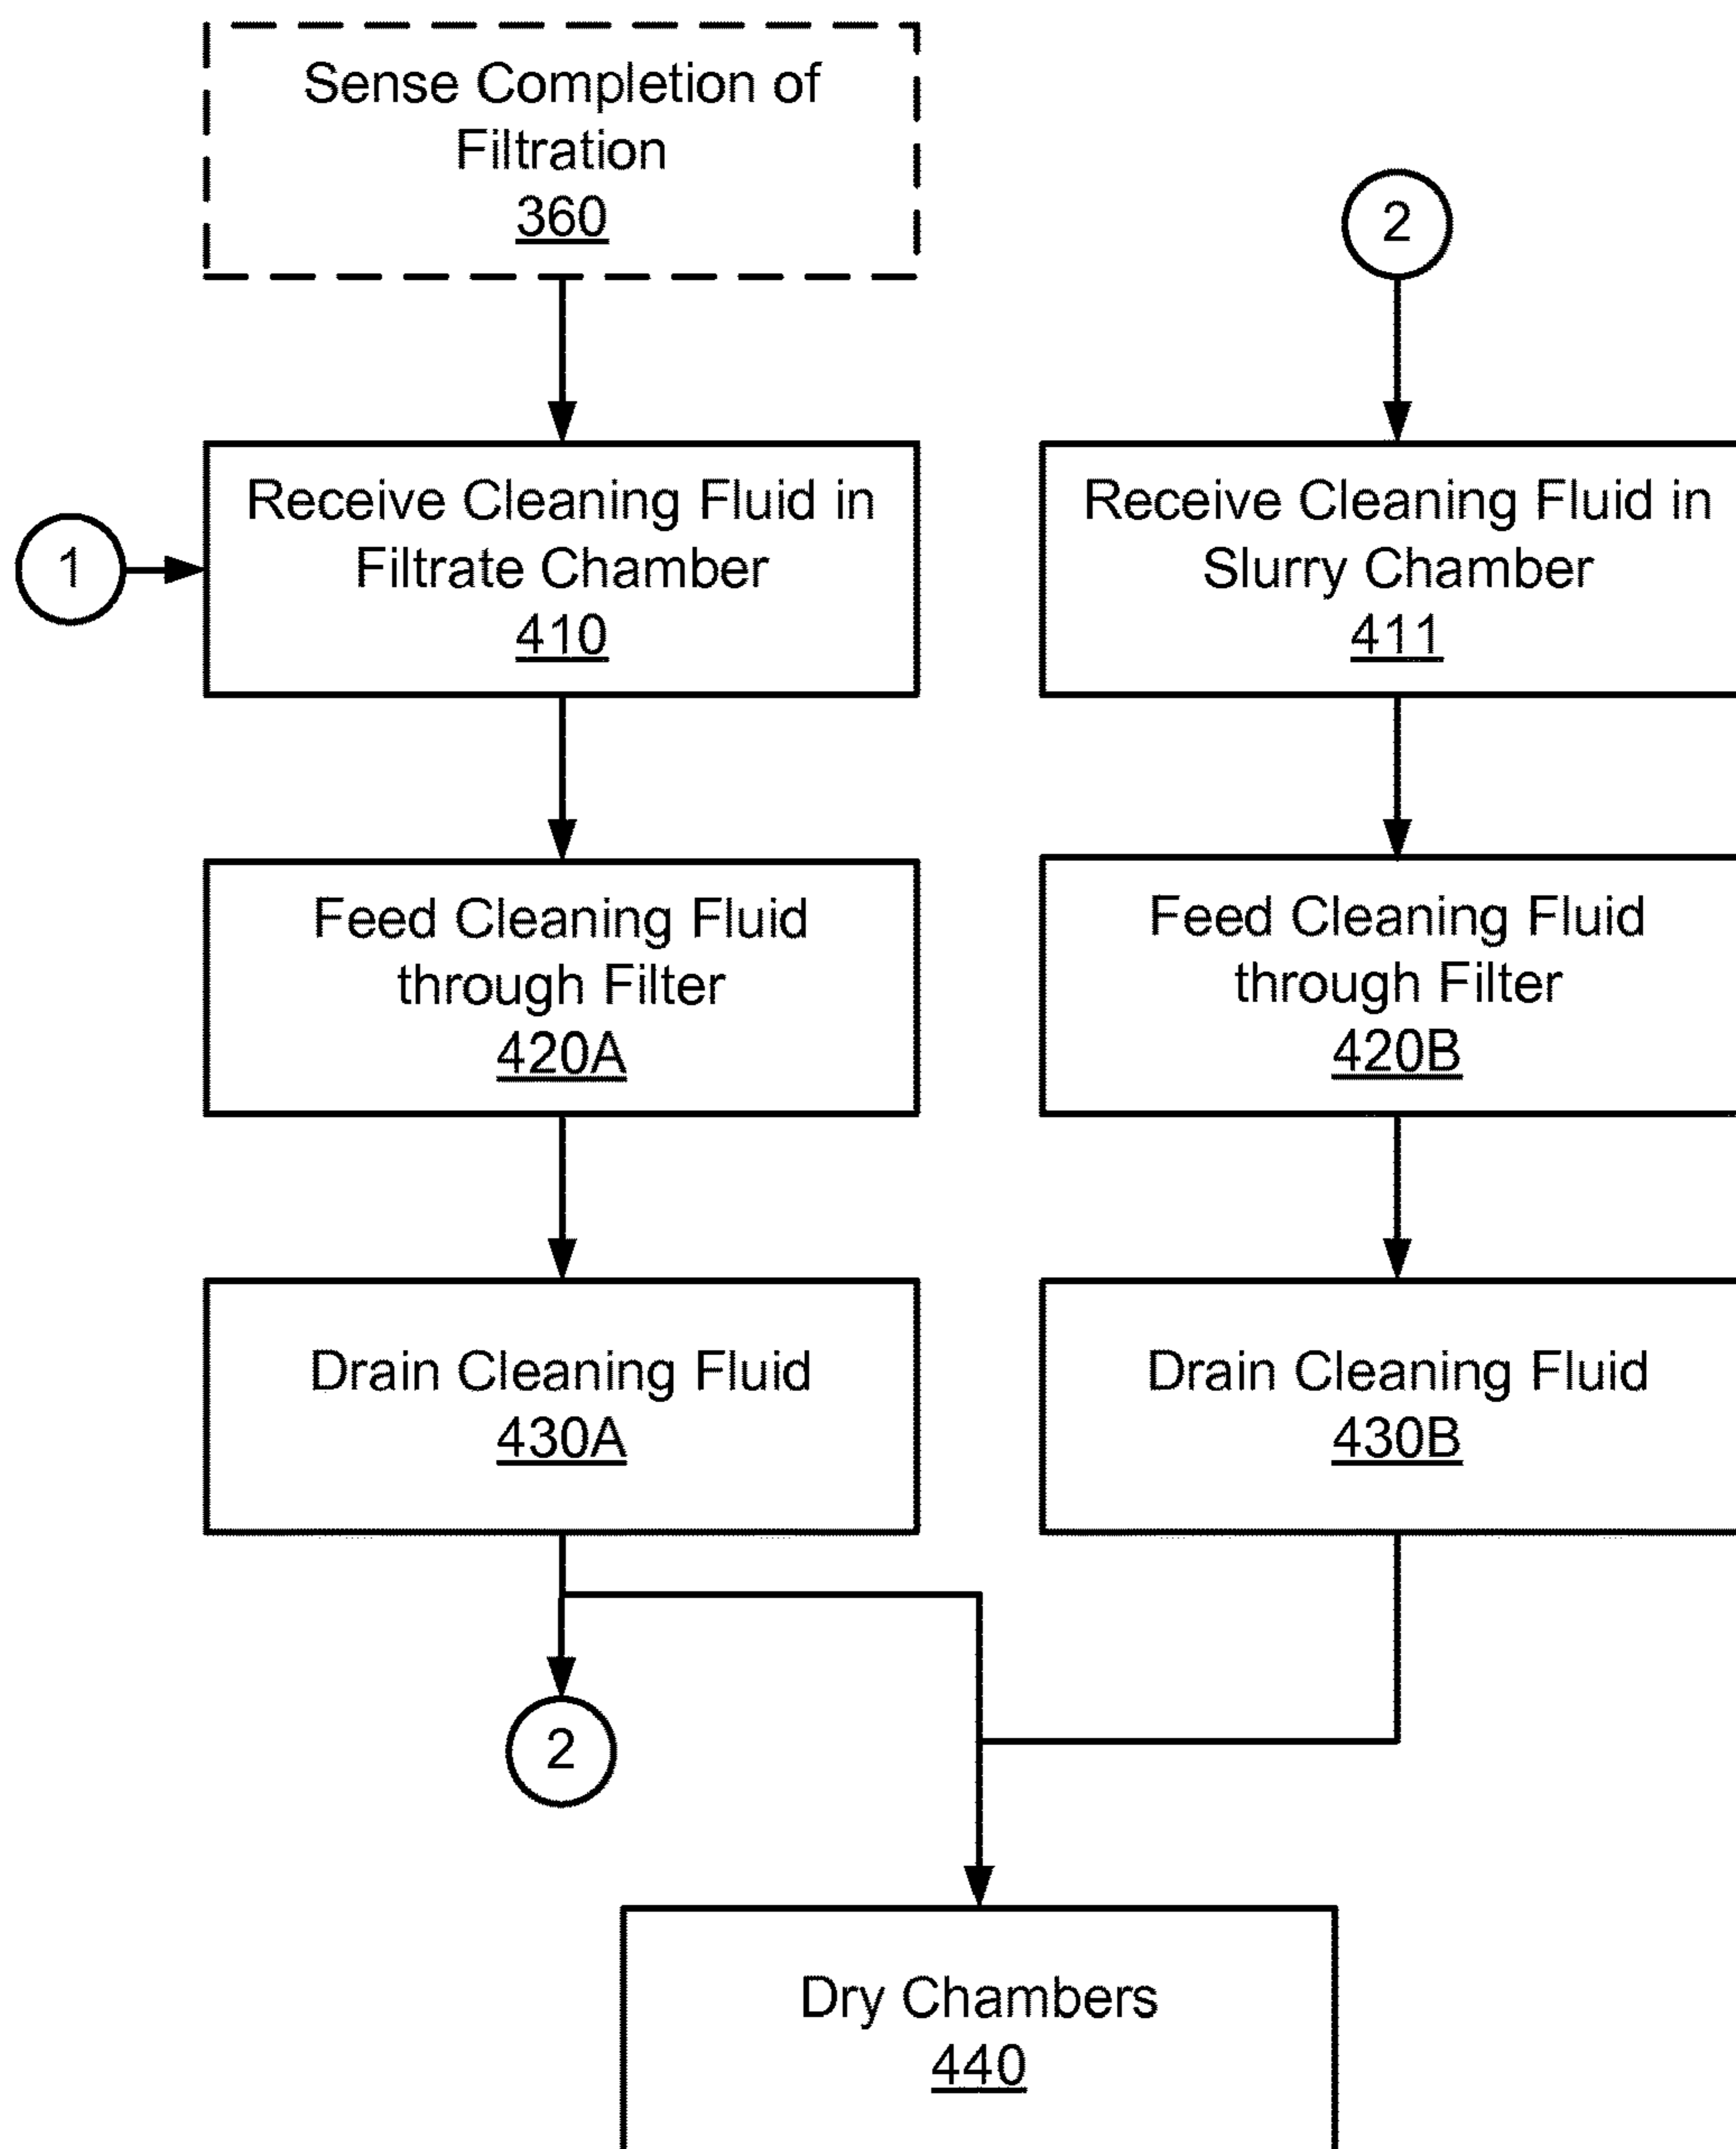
Sense Completion of Filtration
360

2

1

Receive Cleaning Fluid in Filtrate Chamber
410

Receive Cleaning Fluid in Slurry Chamber
411

Feed Cleaning Fluid through Filter
420A

Feed Cleaning Fluid through Filter
420B

Drain Cleaning Fluid
430A

Drain Cleaning Fluid
430B

2

Dry Chambers
440